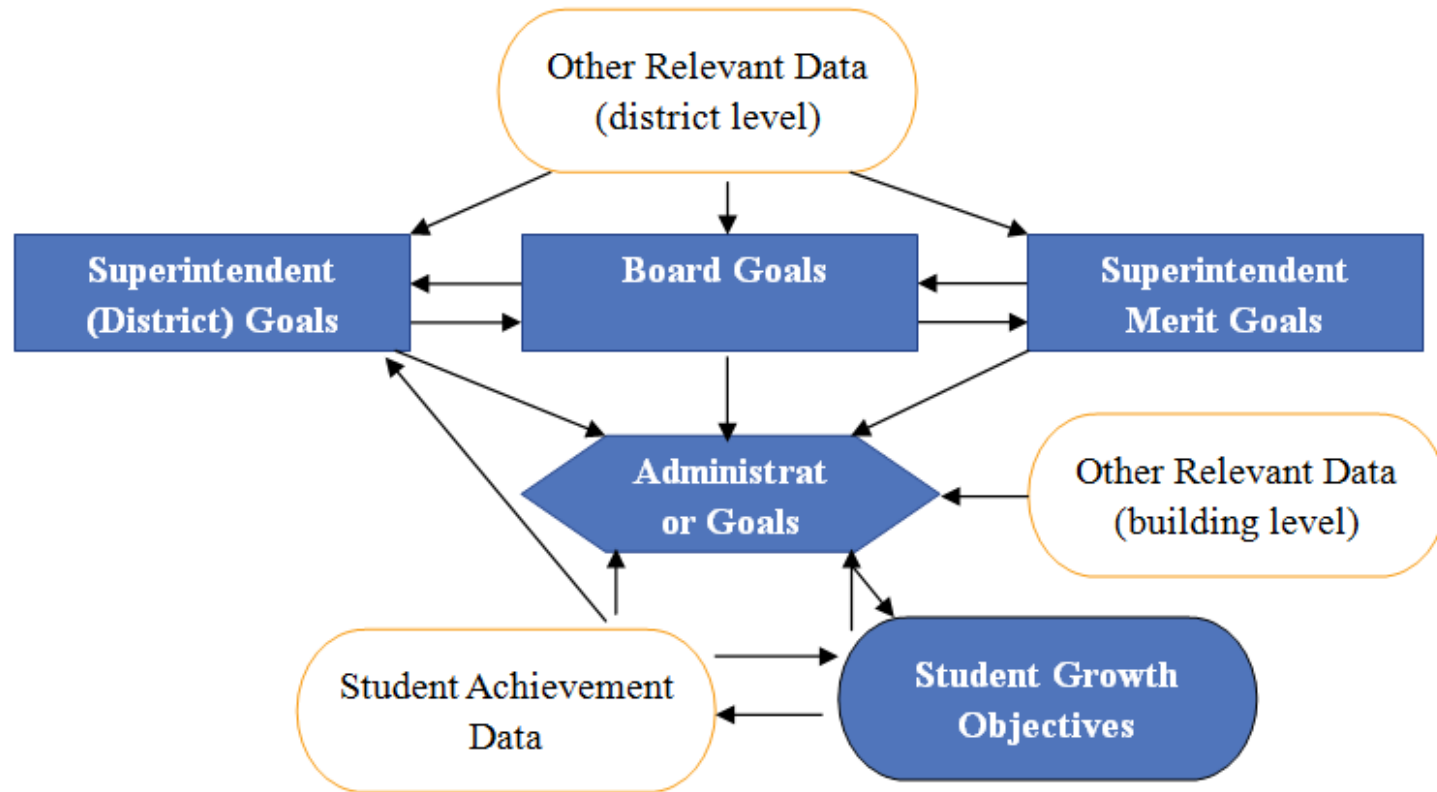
Other Relevant Data (district level)

Superintendent (District) Goals

Board Goals

Superintendent Merit Goals

Administrat or Goals

Other Relevant Data (building level)

Student Achievement Data

Student Growth Objectives